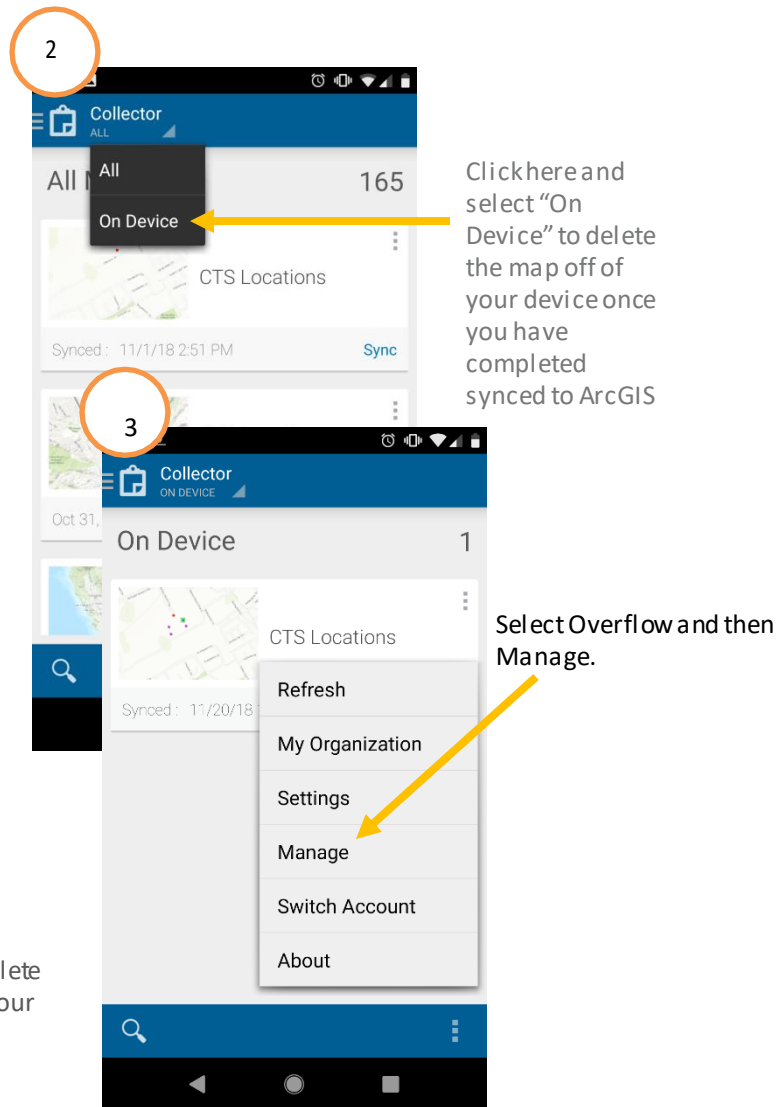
2

Collector
ALL

All

On Device

All M

165

CTS Locations

Synced : 11/1/18 2:51 PM

Sync

Click here and select "On Device" to delete the map off of your device once you have completed synced to ArcGIS

Oct 31,

3

Collector
ON DEVICE

On Device

1

CTS Locations

Synced : 11/20/18

Select Overflow and then Manage.

Refresh

My Organization

Settings

Manage

Switch Account

About

lete
our